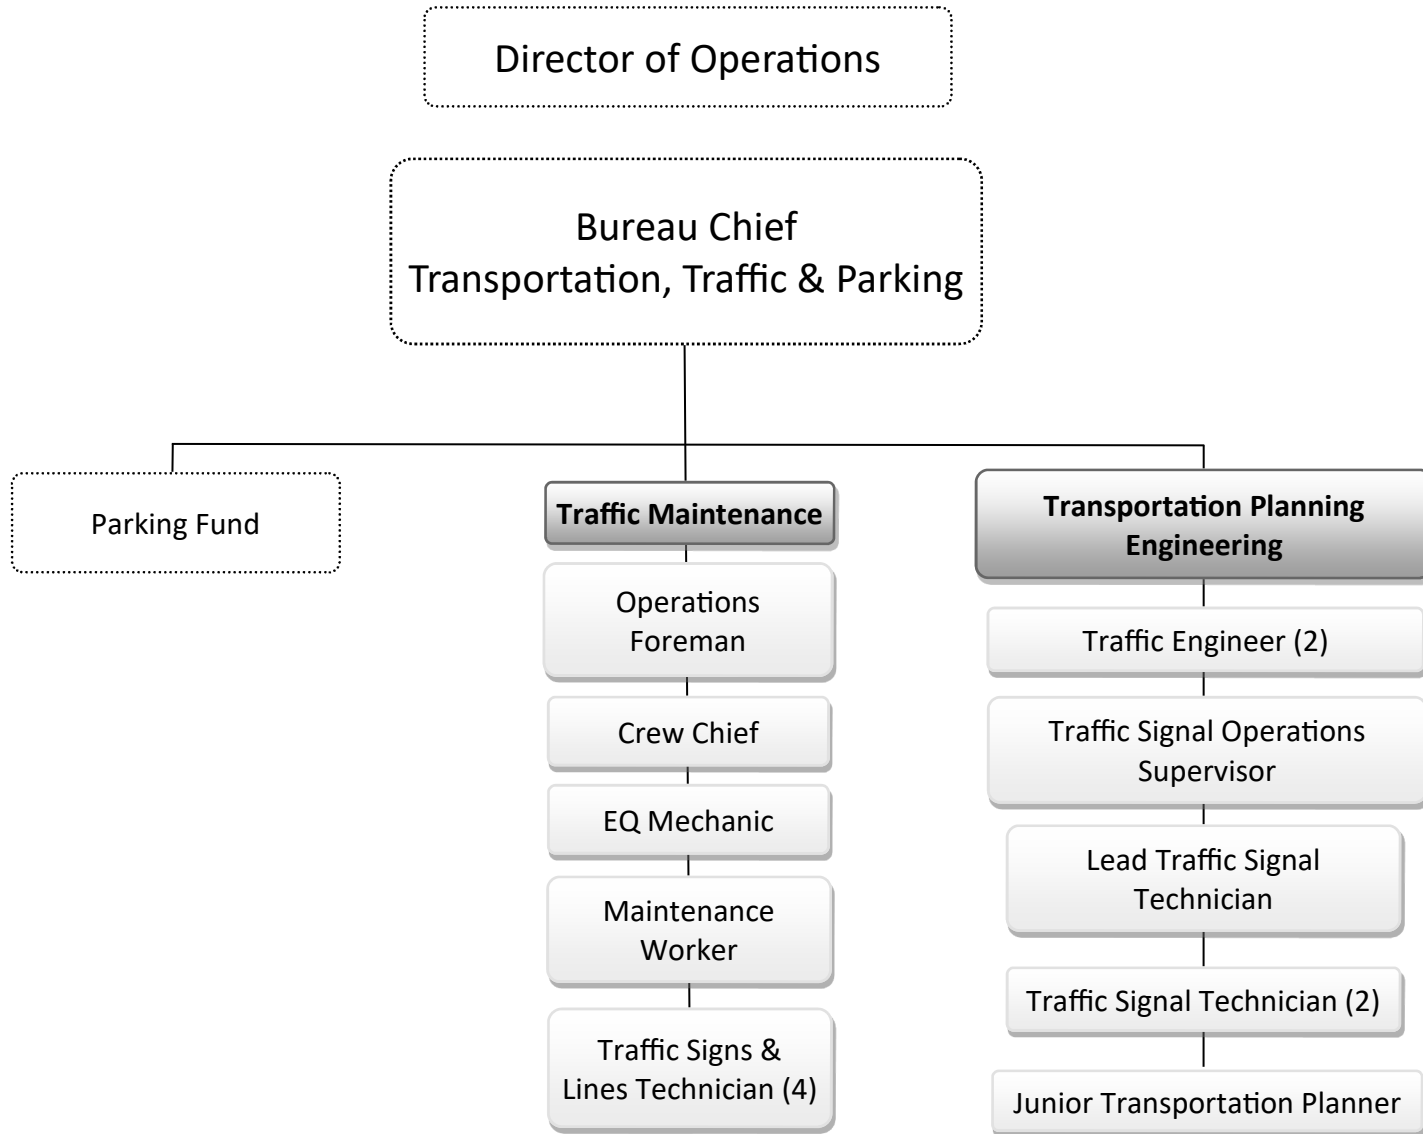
Director of Operations

Bureau Chief
Transportation, Traffic & Parking

Parking Fund

Traffic Maintenance

Operations Foreman

Crew Chief

EQ Mechanic

Maintenance Worker

Traffic Signs & Lines Technician (4)

Transportation Planning Engineering

Traffic Engineer (2)

Traffic Signal Operations Supervisor

Lead Traffic Signal Technician

Traffic Signal Technician (2)

Junior Transportation Planner